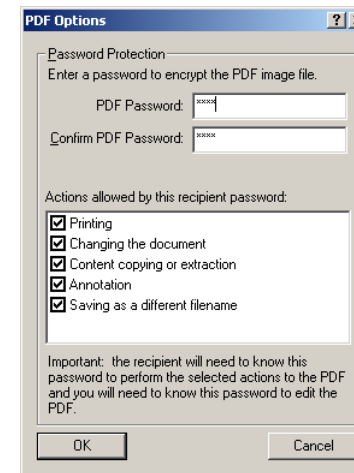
PDF Options ? X

Password Protection

Enter a password to encrypt the PDF image file.

PDF Password: ****

Confirm PDF Password: ****

Actions allowed by this recipient password:

☑ Printing
☑ Changing the document
☑ Content copying or extraction
☑ Annotation
☑ Saving as a different filename

Important: the recipient will need to know this password to perform the selected actions to the PDF and you will need to know this password to edit the PDF.

OK

Cancel